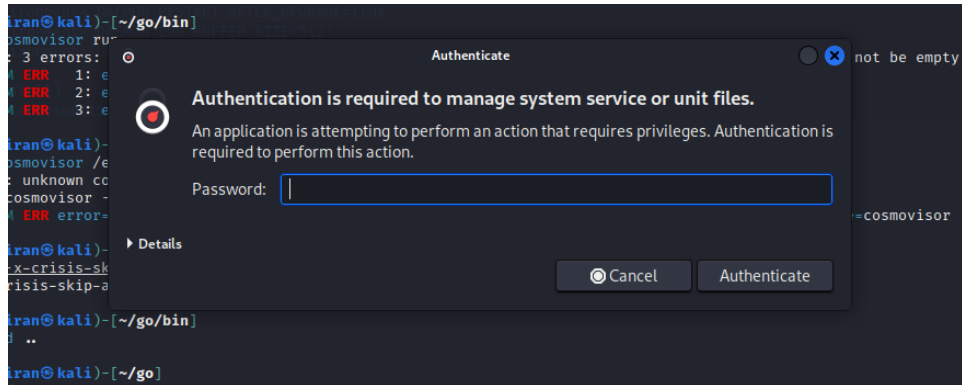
iran㉿kali)-[~/go/bin]
cosmovisor ru
: 3 errors:
M ERR 1: e
M ERR 2: e
M ERR 3: e
not be empty

iran㉿kali)-
cosmovisor /e
: unknown co
cosmovisor -
M ERR error=
=cosmovisor

iran㉿kali)-
-x-crisis-sk
crisis-skip-a

iran㉿kali)-[~/go/bin]
d ..

iran㉿kali)-[~/go]

Authenticate

Authentication is required to manage system service or unit files.

An application is attempting to perform an action that requires privileges. Authentication is required to perform this action.

Password:

Details

Cancel
Authenticate